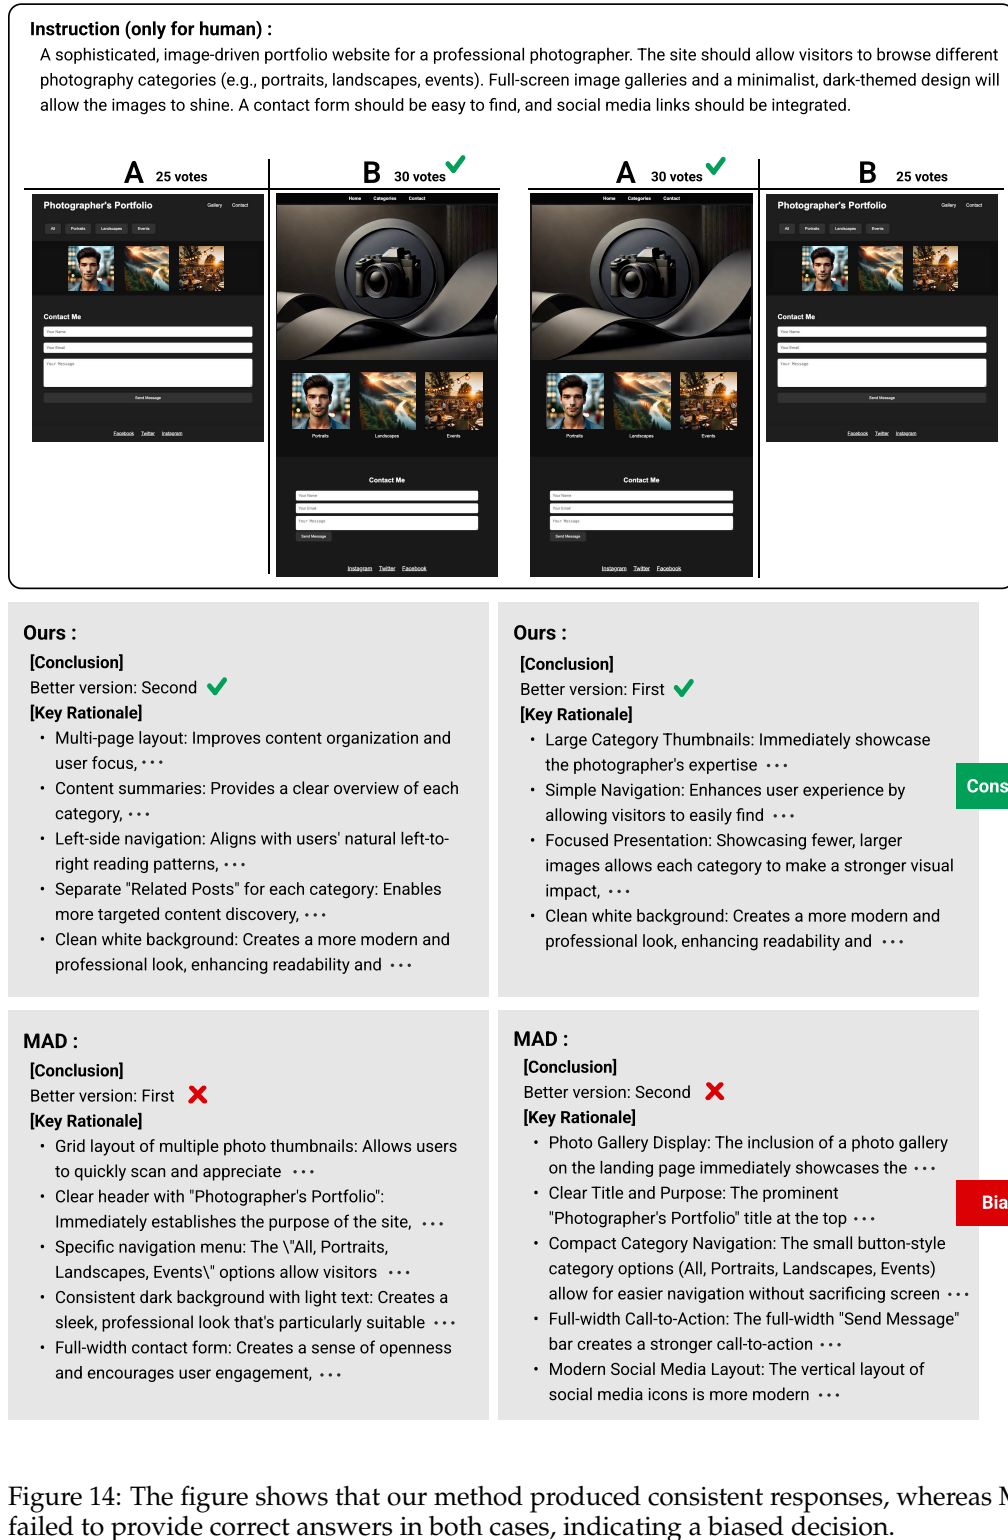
Instruction (only for human) :
A sophisticated, image-driven portfolio website for a professional photographer. The site should allow visitors to browse different photography categories (e.g., portraits, landscapes, events). Full-screen image galleries and a minimalist, dark-themed design will allow the images to shine. A contact form should be easy to find, and social media links should be integrated.

A 25 votes

B 30 votes

A 30 votes

B 25 votes

Photographer's Portfolio Gallery Contact
All Portraits Landscapes Events
Contact Me
Your Name
Your Email
Your Message
Send Message
Facebook Twitter Instagram

Home Categories Contact
Portraits Landscapes Events
Contact Me
Your Name
Your Email
Your Message
Send Message
Instagram Twitter Facebook

Home Categories Contact
Portraits Landscapes Events
Contact Me
Your Name
Your Email
Your Message
Send Message
Instagram Twitter Facebook

Photographer's Portfolio Gallery Contact
All Portraits Landscapes Events
Contact Me
Your Name
Your Email
Your Message
Send Message
Facebook Twitter Instagram

Ours :
[Conclusion]
Better version: Second
[Key Rationale]
• Multi-page layout: Improves content organization and user focus, ···
• Content summaries: Provides a clear overview of each category, ···
• Left-side navigation: Aligns with users' natural left-to-right reading patterns, ···
• Separate "Related Posts" for each category: Enables more targeted content discovery, ···
• Clean white background: Creates a more modern and professional look, enhancing readability and ···

Ours :
[Conclusion]
Better version: First
[Key Rationale]
• Large Category Thumbnails: Immediately showcase the photographer's expertise ···
• Simple Navigation: Enhances user experience by allowing visitors to easily find ···
• Focused Presentation: Showcasing fewer, larger images allows each category to make a stronger visual impact, ···
• Clean white background: Creates a more modern and professional look, enhancing readability and ···

Cons

MAD :
[Conclusion]
Better version: First
[Key Rationale]
• Grid layout of multiple photo thumbnails: Allows users to quickly scan and appreciate ···
• Clear header with "Photographer's Portfolio": Immediately establishes the purpose of the site, ···
• Specific navigation menu: The \"All, Portraits, Landscapes, Events\" options allow visitors ···
• Consistent dark background with light text: Creates a sleek, professional look that's particularly suitable ···
• Full-width contact form: Creates a sense of openness and encourages user engagement, ···

MAD :
[Conclusion]
Better version: Second
[Key Rationale]
• Photo Gallery Display: The inclusion of a photo gallery on the landing page immediately showcases the ···
• Clear Title and Purpose: The prominent "Photographer's Portfolio" title at the top ···
• Compact Category Navigation: The small button-style category options (All, Portraits, Landscapes, Events) allow for easier navigation without sacrificing screen ···
• Full-width Call-to-Action: The full-width "Send Message" bar creates a stronger call-to-action ···
• Modern Social Media Layout: The vertical layout of social media icons is more modern ···

Bia

Figure 14: The figure shows that our method produced consistent responses, whereas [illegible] failed to provide correct answers in both cases, indicating a biased decision.